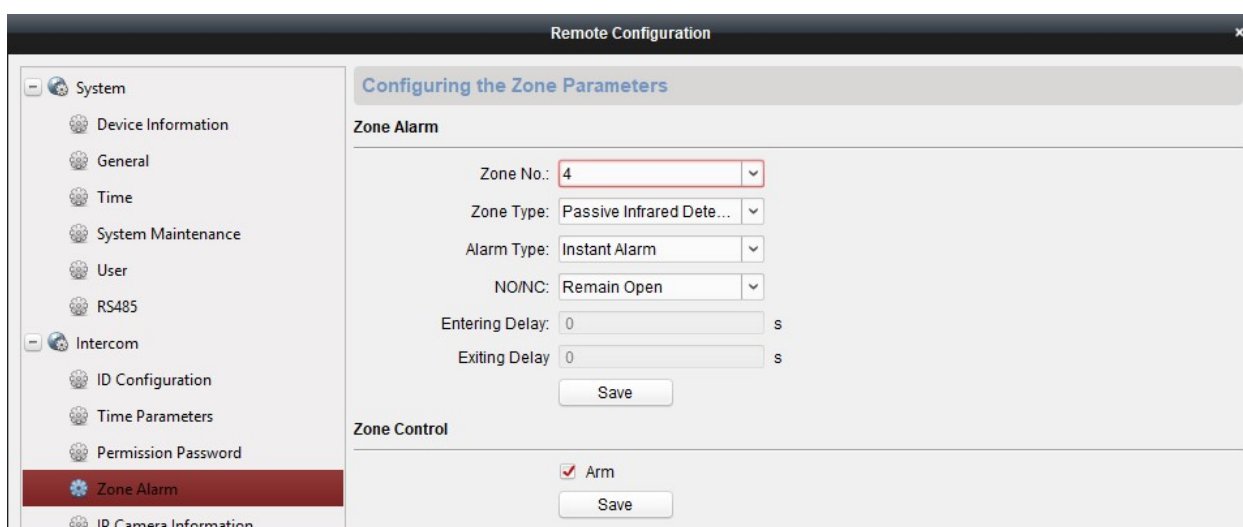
Remote Configuration

System
Device Information
General
Time
System Maintenance
User
RS485
Intercom
ID Configuration
Time Parameters
Permission Password
Zone Alarm
IP Camera Information

Configuring the Zone Parameters

Zone Alarm

Zone No.: 4
Zone Type: Passive Infrared Dete...
Alarm Type: Instant Alarm
NO/NC: Remain Open
Entering Delay: 0 s
Exiting Delay 0 s
Save

Zone Control

Arm
Save